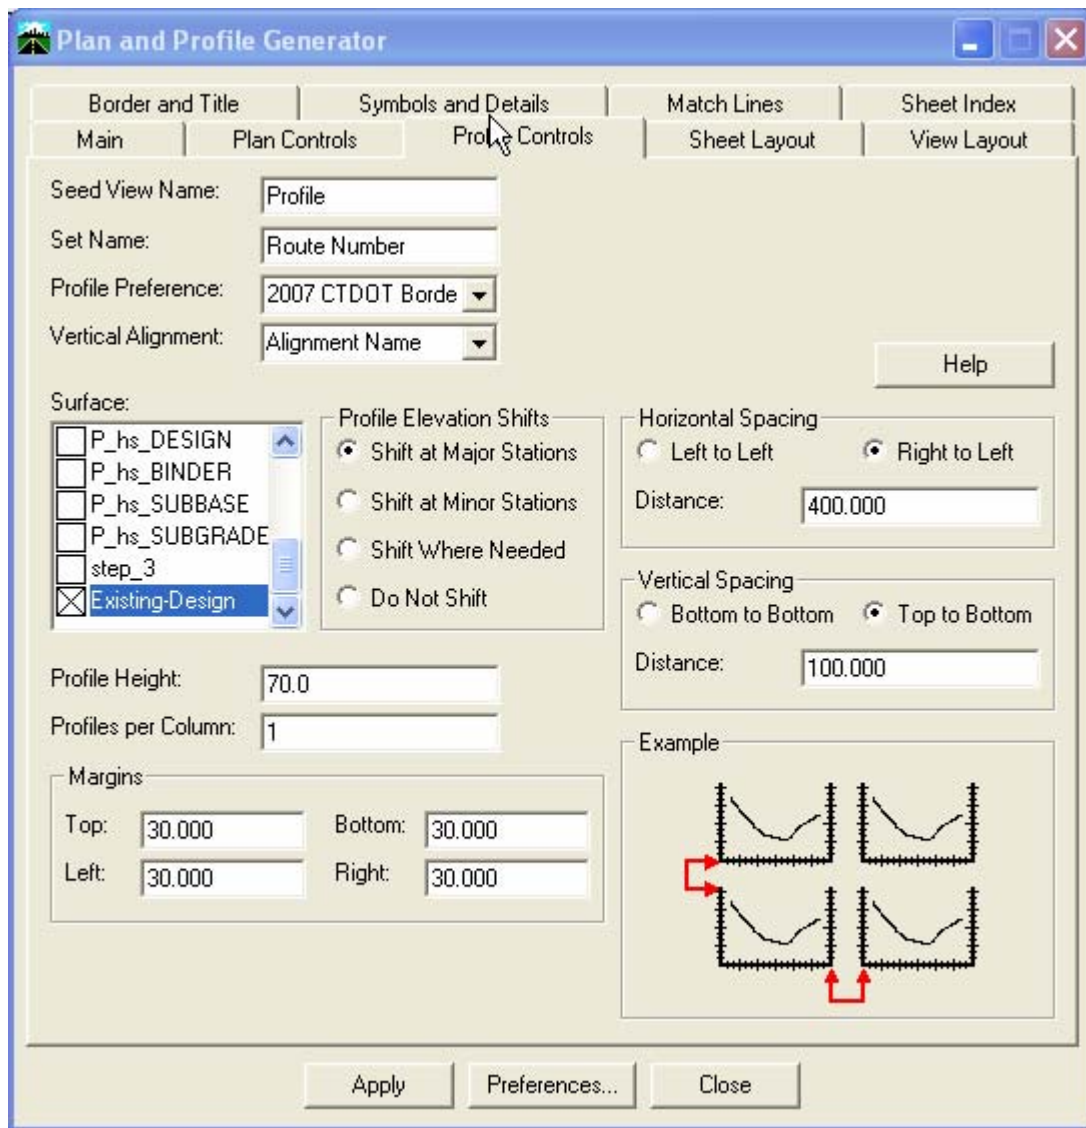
Plan and Profile Generator

Border and Title | Symbols and Details | Match Lines | Sheet Index
Main | Plan Controls | Profile Controls | Sheet Layout | View Layout

Seed View Name: Profile
Set Name: Route Number
Profile Preference: 2007 CTDOT Borde
Vertical Alignment: Alignment Name

Help

Surface:
P_hs_DESIGN
P_hs_BINDER
P_hs_SUBBASE
P_hs_SUBGRADE
step_3
Existing-Design

Profile Elevation Shifts
Shift at Major Stations
Shift at Minor Stations
Shift Where Needed
Do Not Shift

Horizontal Spacing
Left to Left
Right to Left
Distance: 400.000

Vertical Spacing
Bottom to Bottom
Top to Bottom
Distance: 100.000

Profile Height: 70.0
Profiles per Column: 1

Margins
Top: 30.000
Bottom: 30.000
Left: 30.000
Right: 30.000

Example

Apply | Preferences... | Close